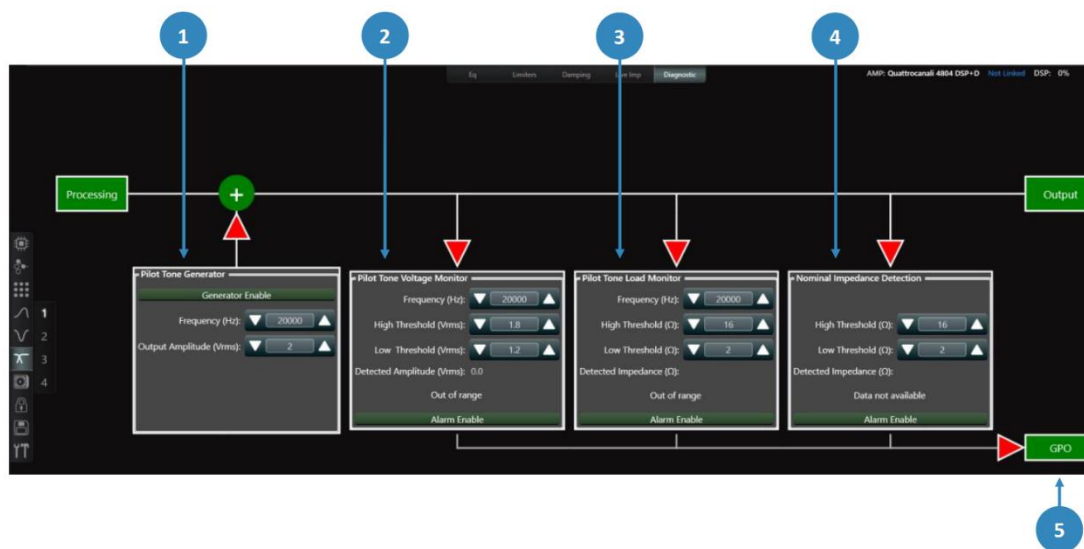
1

2

3

4

Eq | Limiters | Damping | Live Imp | Diagnostic

AMP: Quattrocanali 4804 DSP+D Not Linked DSP: 0%

Processing

+

Output

1
2
3
4

Pilot Tone Generator
Generator Enable
Frequency (Hz): 20000
Output Amplitude (Vrms): 2

Pilot Tone Voltage Monitor
Frequency (Hz): 20000
High Threshold (Vrms): 1.8
Low Threshold (Vrms): 1.2
Detected Amplitude (Vrms): 0.0
Out of range
Alarm Enable

Pilot Tone Load Monitor
Frequency (Hz): 20000
High Threshold (Ω): 16
Low Threshold (Ω): 2
Detected Impedance (Ω):
Out of range
Alarm Enable

Nominal Impedance Detection
High Threshold (Ω): 16
Low Threshold (Ω): 2
Detected Impedance (Ω):
Data not available
Alarm Enable

GPO

5